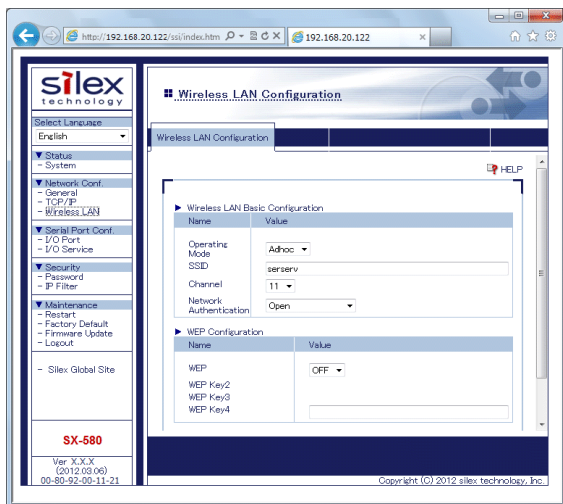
http://192.168.20.122/ssi/index.htm 192.168.20.122

silex technology

Select Language
English

▼ Status
- System

▼ Network Conf.
- General
- TCP/IP
- Wireless LAN

▼ Serial Port Conf.
- I/O Port
- I/O Service

▼ Security
- Password
- IP Filter

▼ Maintenance
- Restart
- Factory Default
- Firmware Update
- Logout

- Silex Global Site

SX-580

Ver X.X.X
(2012.03.06)
00-80-92-00-11-21

Wireless LAN Configuration

Wireless LAN Configuration

HELP

▶ Wireless LAN Basic Configuration

| Name | Value |
|---|---|
| Operating Mode | Adhoc |
| SSID | serserv |
| Channel | 11 |
| Network Authentication | Open |

▶ WEP Configuration

| Name | Value |
|---|---|
| WEP | OFF |
| WEP Key2 | |
| WEP Key3 | |
| WEP Key4 | |

Copyright (C) 2012 silex technology, Inc.